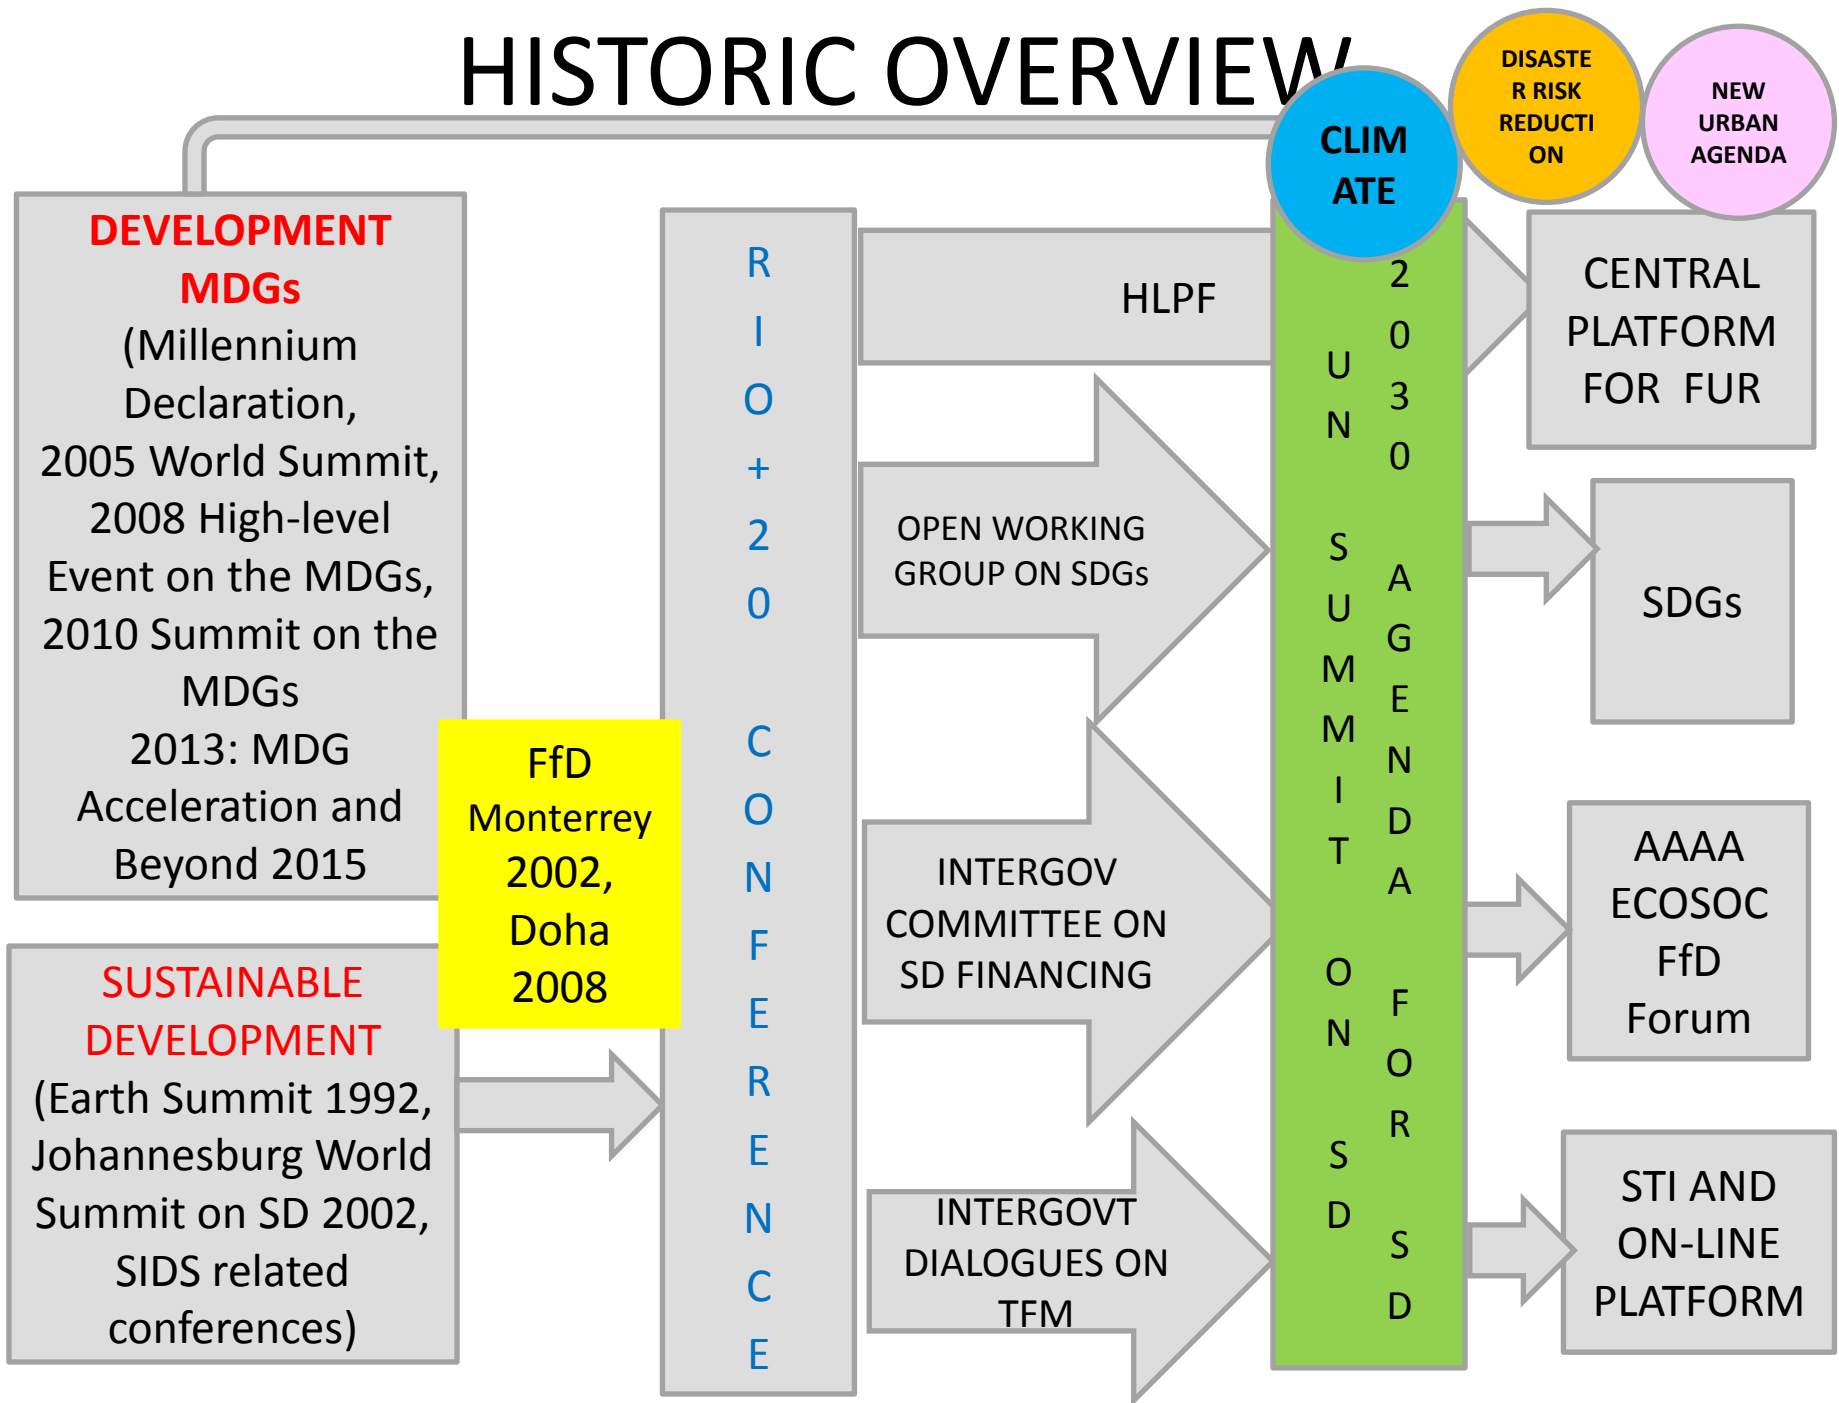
HISTORIC OVERVIEW

CLIMATE

DISASTER RISK REDUCTION

NEW URBAN AGENDA

DEVELOPMENT MDGs (Millennium Declaration, 2005 World Summit, 2008 High-level Event on the MDGs, 2010 Summit on the MDGs 2013: MDG Acceleration and Beyond 2015

FfD Monterrey 2002, Doha 2008

SUSTAINABLE DEVELOPMENT (Earth Summit 1992, Johannesburg World Summit on SD 2002, SIDS related conferences)

RIO+20 CONFERENCE

HLPF

OPEN WORKING GROUP ON SDGs

INTERGOV COMMITTEE ON SD FINANCING

INTERGOVT DIALOGUES ON TFM

UN SUMMIT ON SD

2030 AGENDA FOR SD

CENTRAL PLATFORM FOR FUR

SDGs

AAAA ECOSOC FfD Forum

STI AND ON-LINE PLATFORM